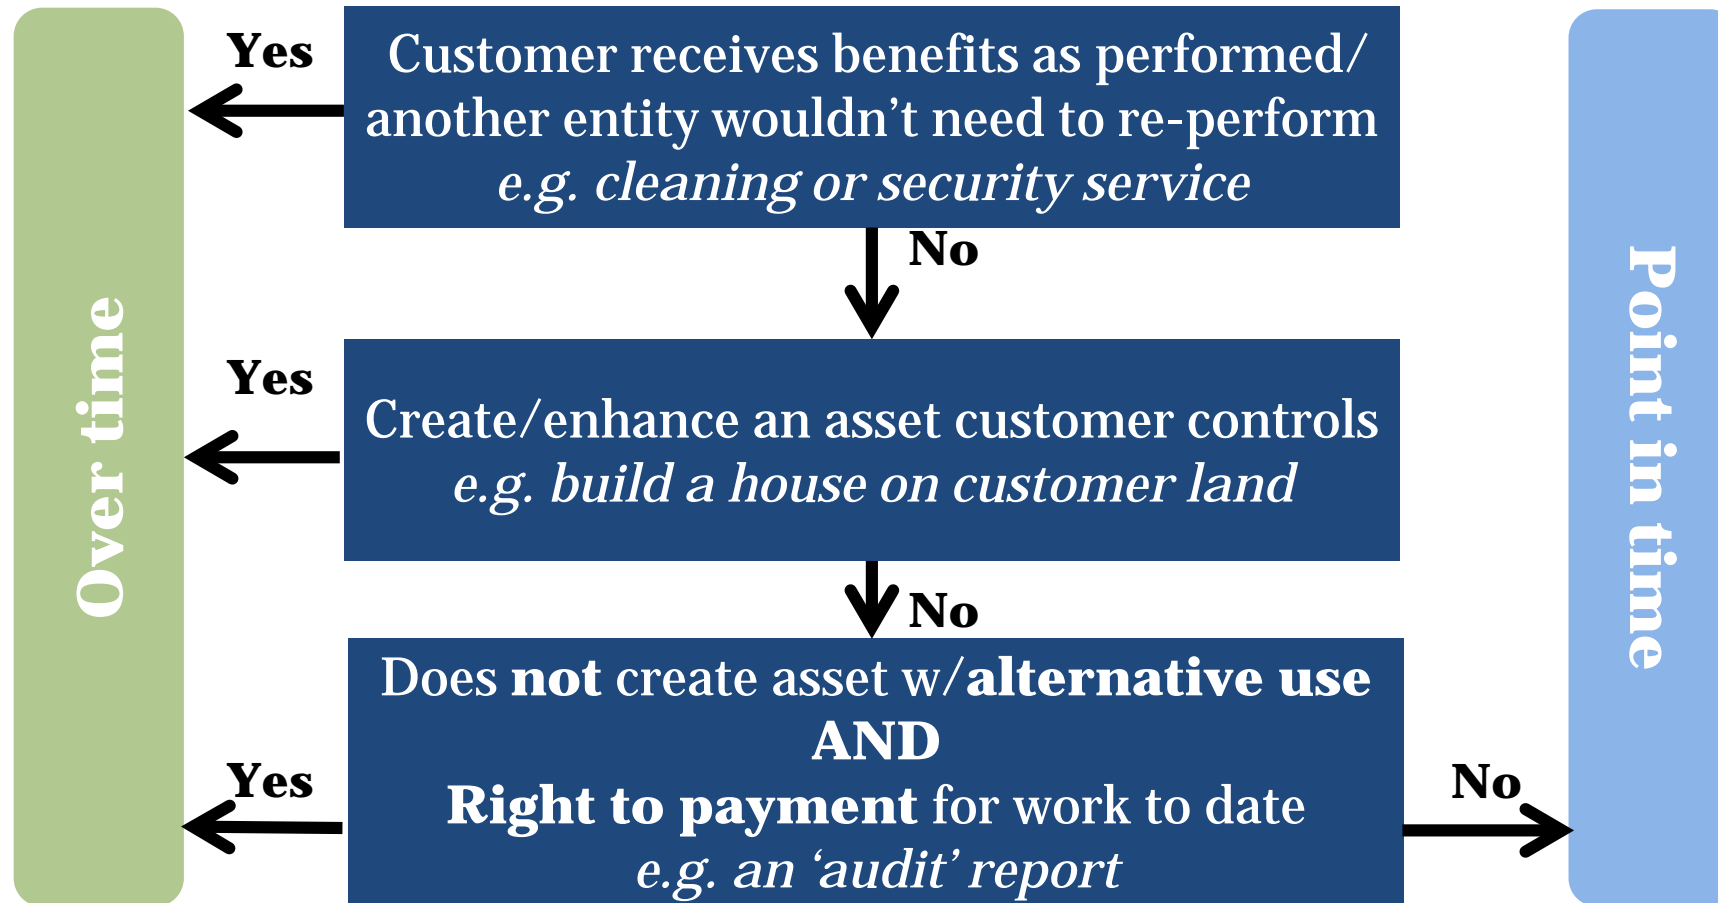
Over time

Yes

Customer receives benefits as performed/ another entity wouldn’t need to re-perform
e.g. cleaning or security service

No

Yes

Create/enhance an asset customer controls
e.g. build a house on customer land

No

Yes

Does **not** create asset w/**alternative use**
**AND**
**Right to payment** for work to date
e.g. an ‘audit’ report

No

Point in time